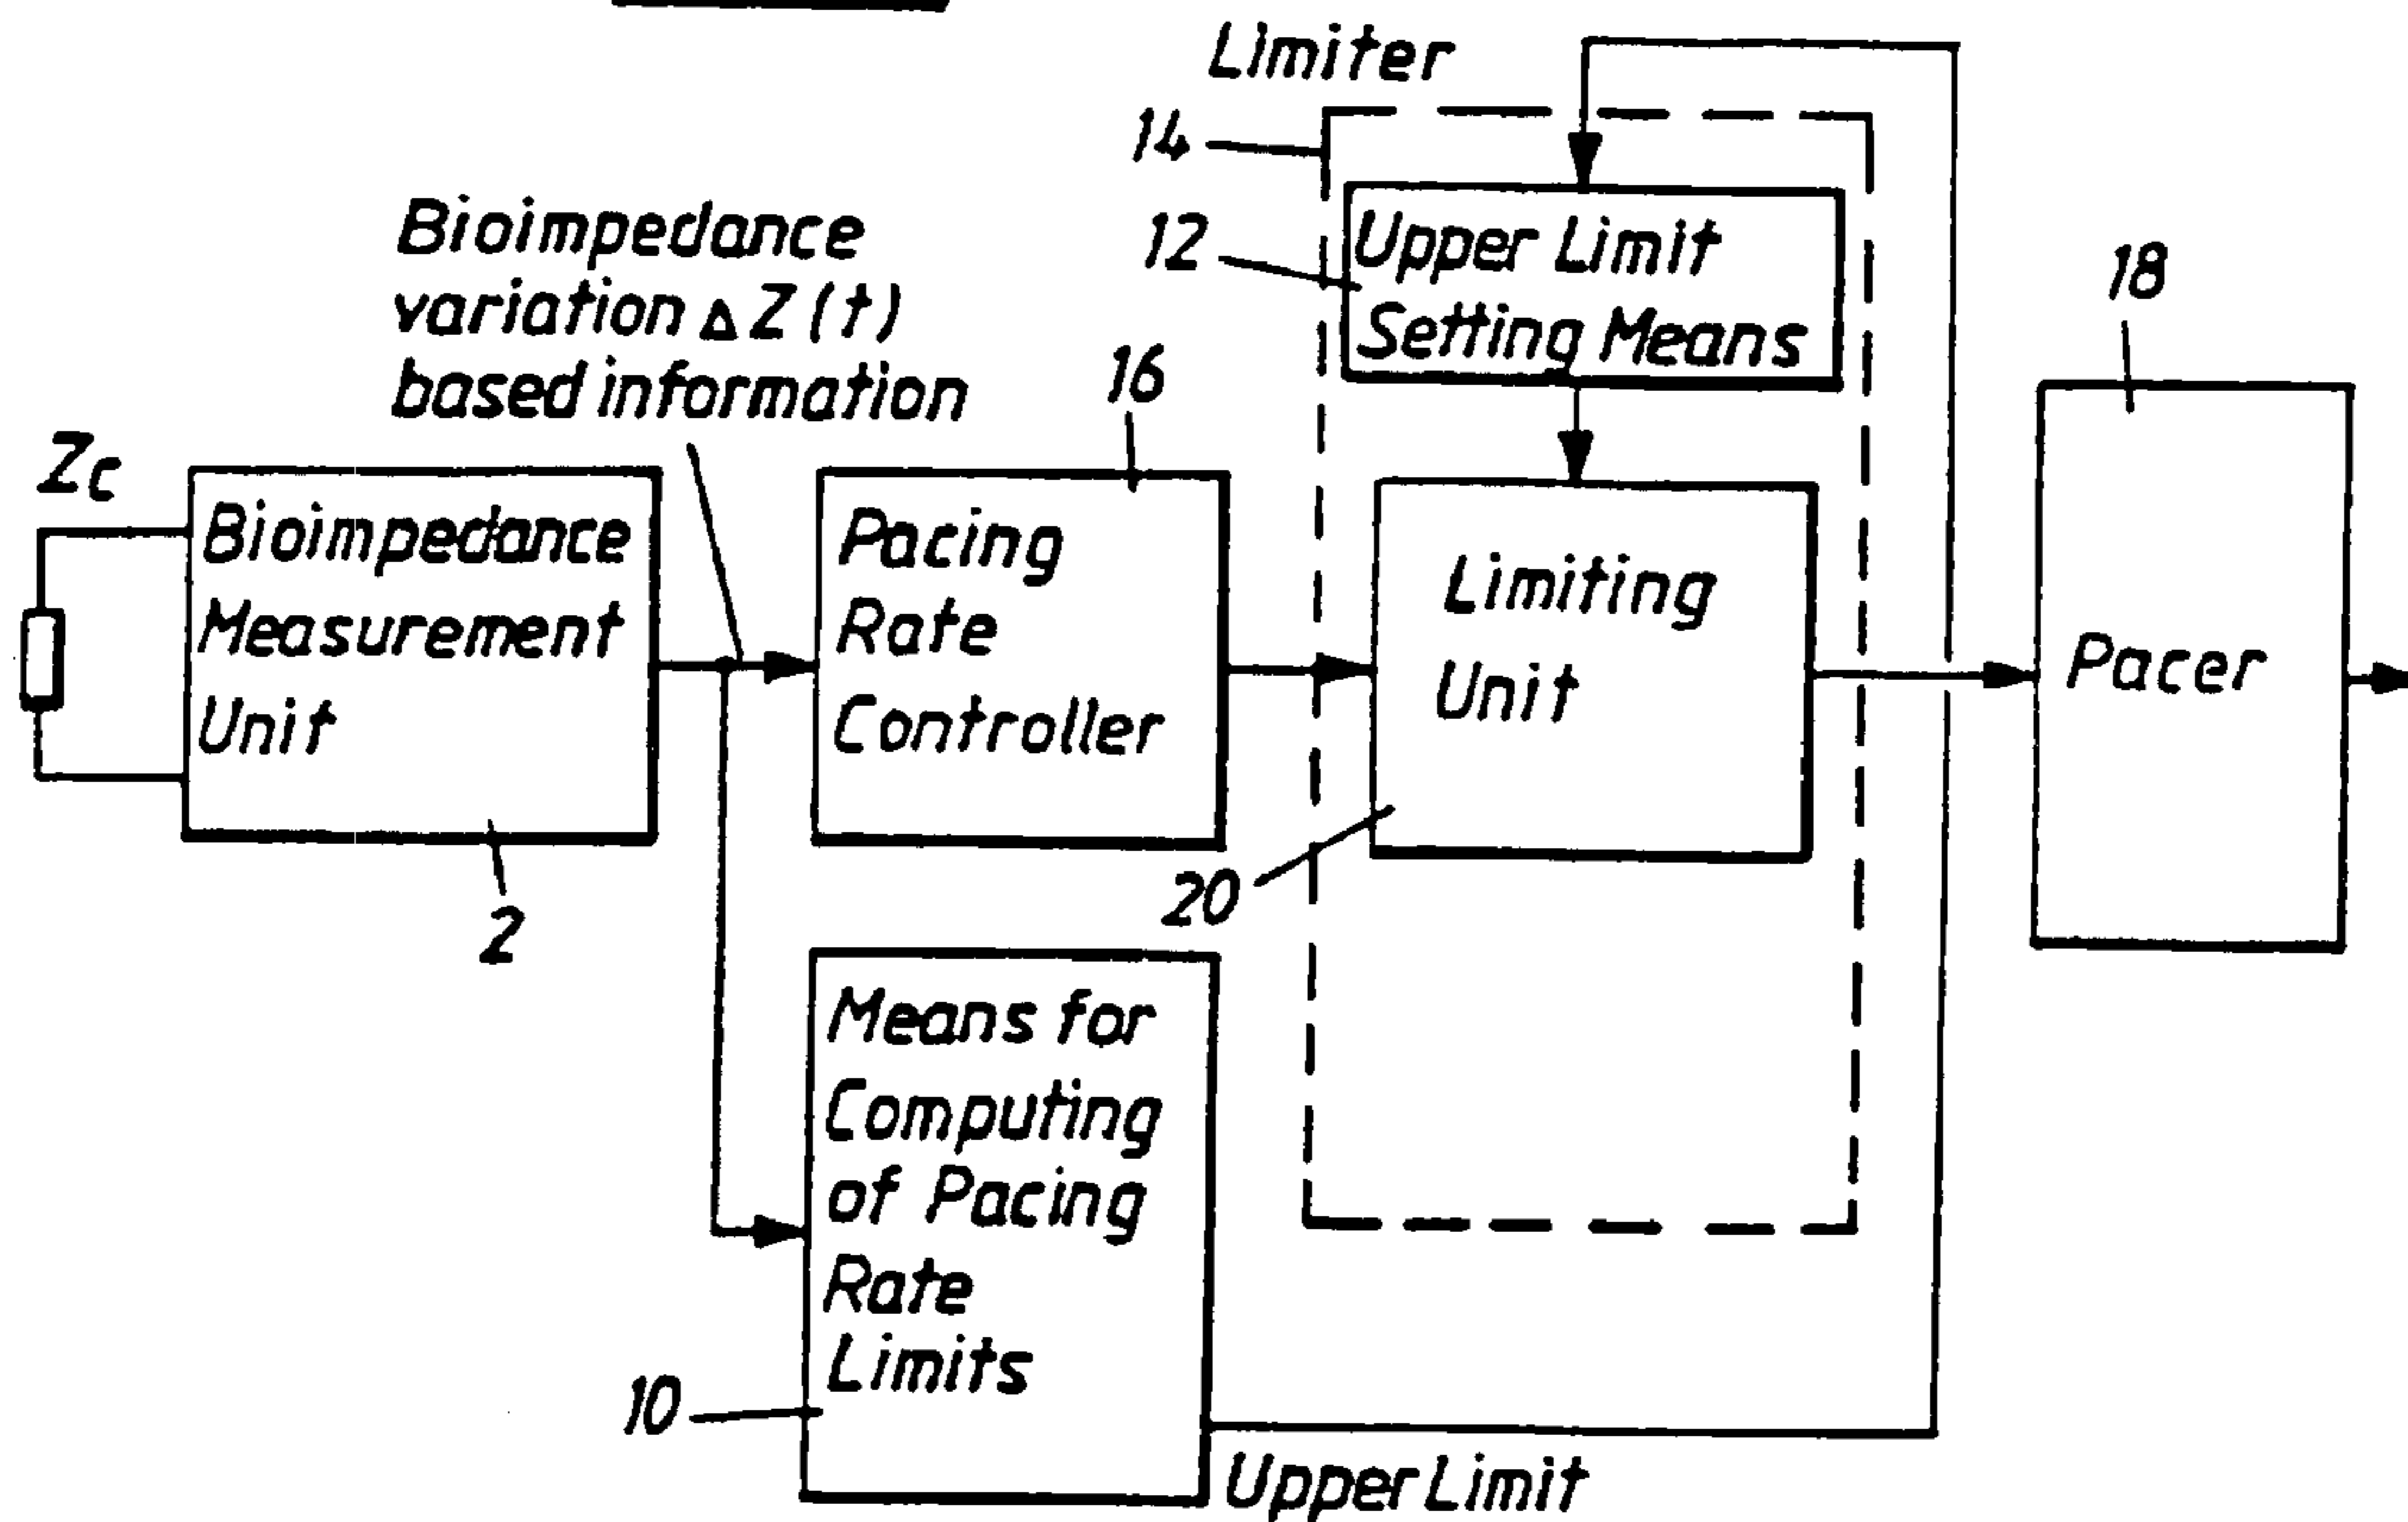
Limiter

14

12

Upper Limit Setting Means

Bioimpedance variation $\Delta Z(t)$ based information

16

18

$Z_c$

Bioimpedance Measurement Unit

2

Pacing Rate Controller

Limiting Unit

Pacer

20

Means for Computing of Pacing Rate Limits

10

Upper Limit